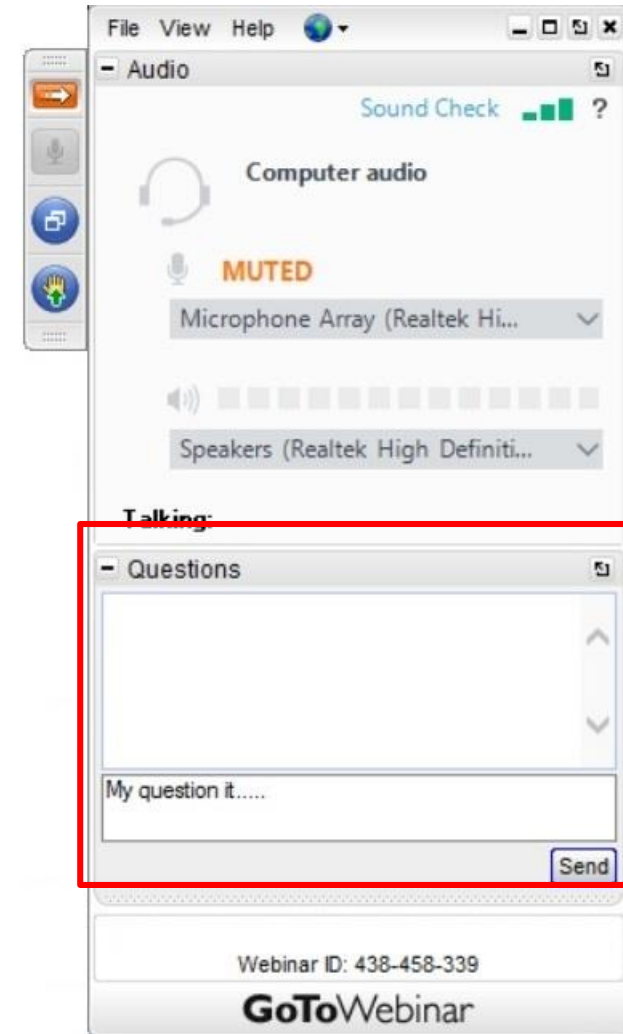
File View Help

Audio

Sound Check ?

Computer audio

MUTED

Microphone Array (Realtek Hi...

Speakers (Realtek High Definiti...

Talking:

Questions

My question it.....

Send

Webinar ID: 438-458-339

GoToWebinar